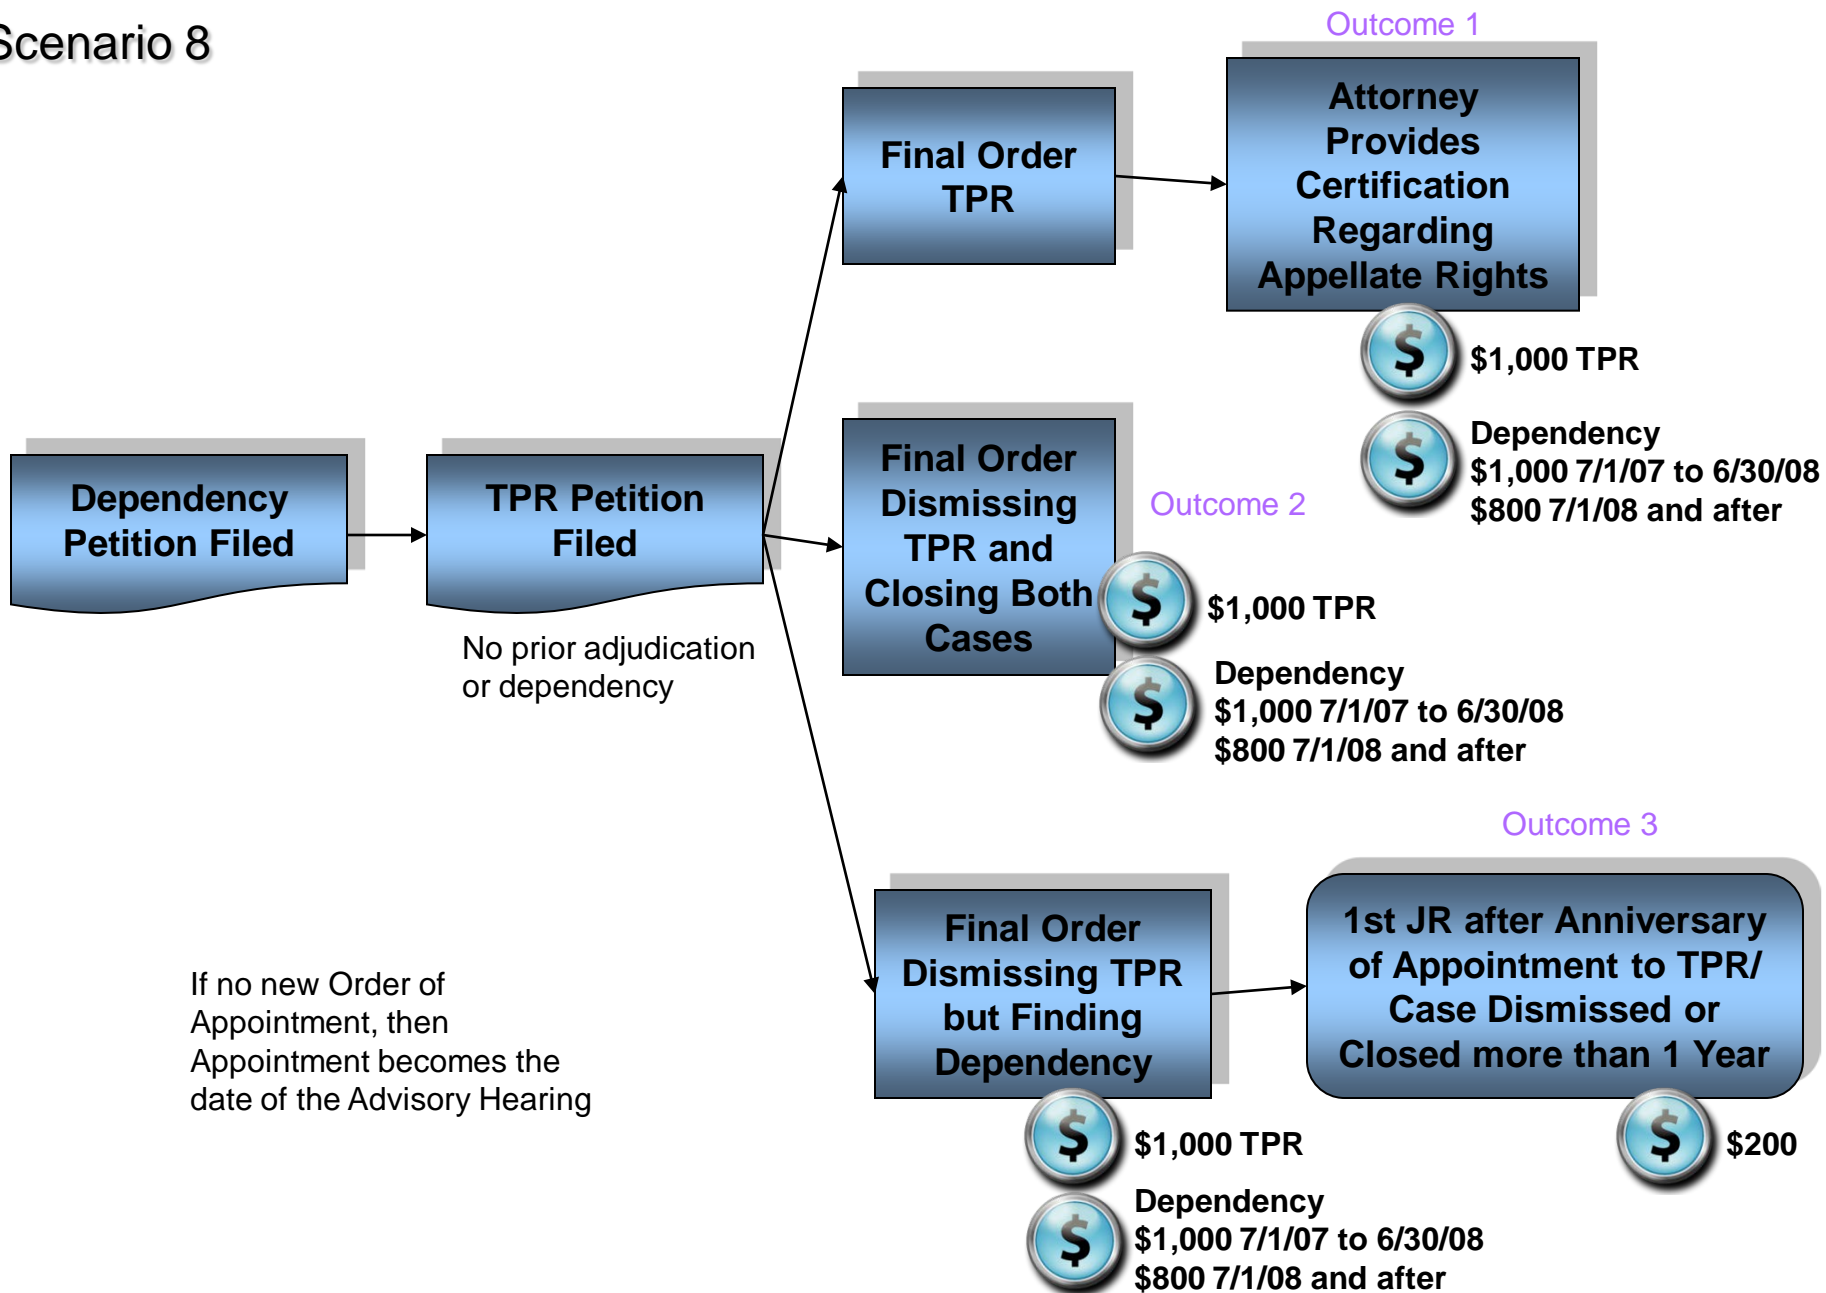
Scenario 8

Dependency Petition Filed

TPR Petition Filed

No prior adjudication or dependency

If no new Order of Appointment, then Appointment becomes the date of the Advisory Hearing

Final Order TPR

Outcome 1

Attorney Provides Certification Regarding Appellate Rights

$ $1,000 TPR

$ Dependency
$1,000 7/1/07 to 6/30/08
$800 7/1/08 and after

Final Order Dismissing TPR and Closing Both Cases

Outcome 2

$ $1,000 TPR

$ Dependency
$1,000 7/1/07 to 6/30/08
$800 7/1/08 and after

Outcome 3

Final Order Dismissing TPR but Finding Dependency

1st JR after Anniversary of Appointment to TPR/ Case Dismissed or Closed more than 1 Year

$ $1,000 TPR

$ $200

$ Dependency
$1,000 7/1/07 to 6/30/08
$800 7/1/08 and after